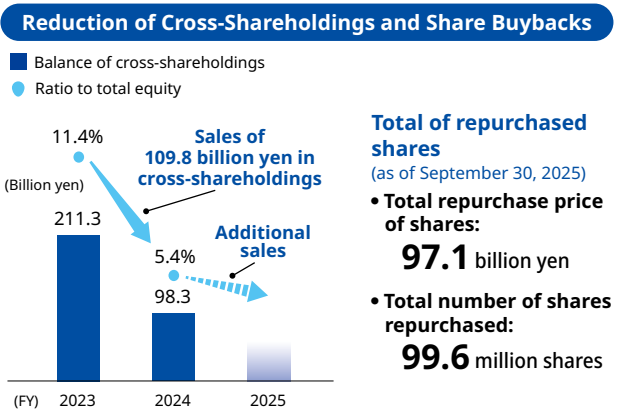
Reduction of Cross-Shareholdings and Share Buybacks

Balance of cross-shareholdings

Ratio to total equity

11.4%

(Billion yen)

211.3

Sales of 109.8 billion yen in cross-shareholdings

5.4%

98.3

Additional sales

(FY) 2023 2024 2025

Total of repurchased shares
(as of September 30, 2025)

• Total repurchase price of shares:
97.1 billion yen

• Total number of shares repurchased:
99.6 million shares